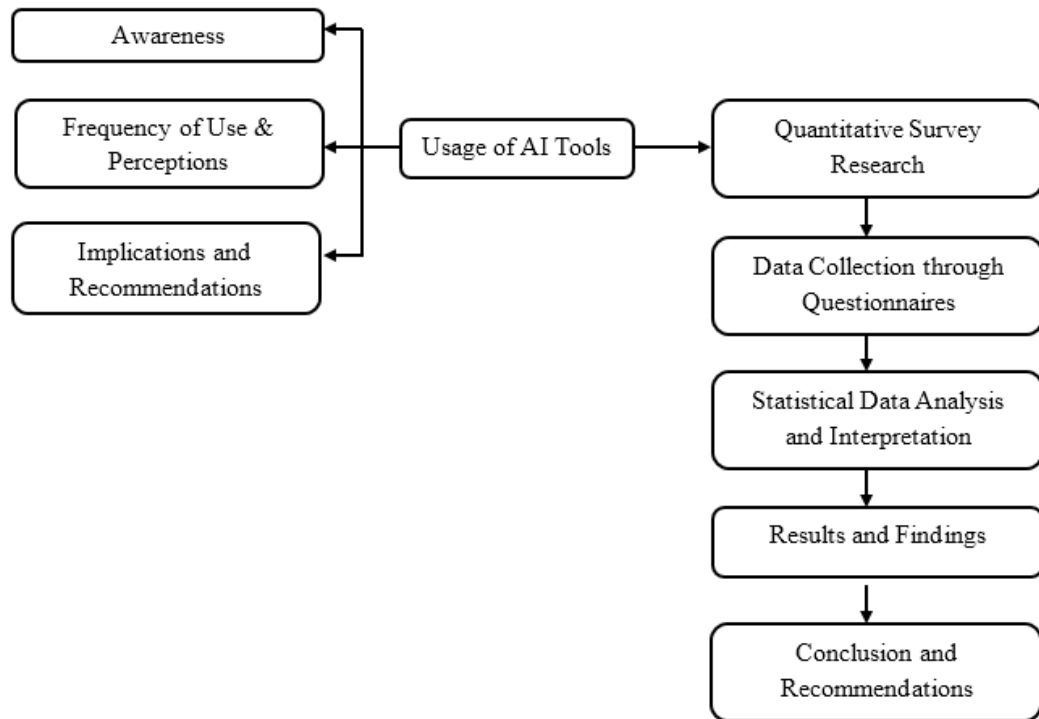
Awareness

Frequency of Use & Perceptions

Implications and Recommendations

Usage of AI Tools

Quantitative Survey Research

Data Collection through Questionnaires

Statistical Data Analysis and Interpretation

Results and Findings

Conclusion and Recommendations